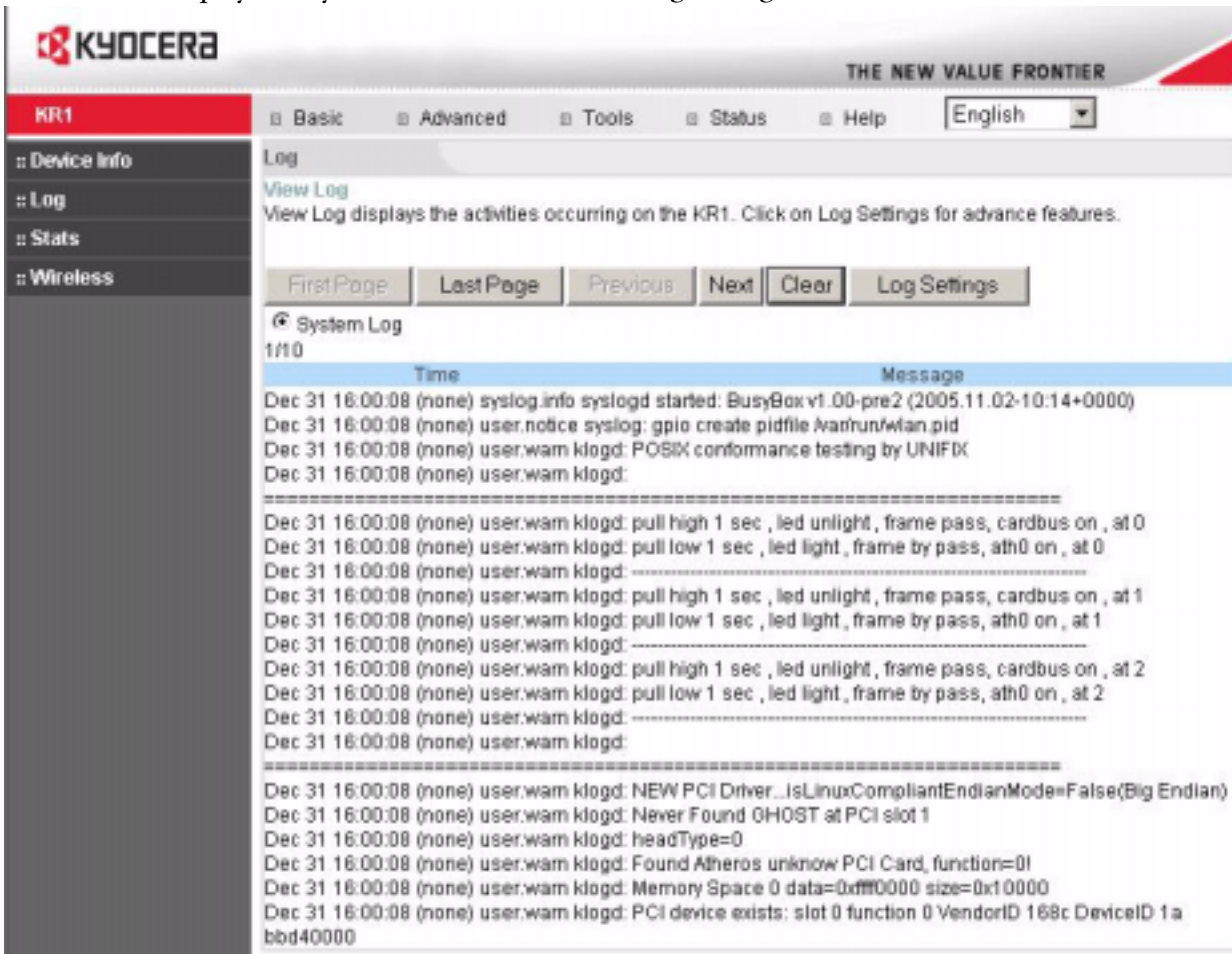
KYOCERA

THE NEW VALUE FRONTIER

KR1

Basic Advanced Tools Status Help English

:: Device Info
:: Log
:: Stats
:: Wireless

Log

View Log
View Log displays the activities occurring on the KR1. Click on Log Settings for advance features.

First Page Last Page Previous Next Clear Log Settings

System Log
1/10

| Time | Message |
|---|---|

Dec 31 16:00:08 (none) syslog.info syslogd started: BusyBox v1.00-pre2 (2005.11.02-10:14+0000)
Dec 31 16:00:08 (none) user.notice syslog: gpio create pidfile /var/run/wlan.pid
Dec 31 16:00:08 (none) user.warn klogd: POSIX conformance testing by UNIFIX
Dec 31 16:00:08 (none) user.warn klogd:
==================================================================
Dec 31 16:00:08 (none) user.warn klogd: pull high 1 sec , led unlight , frame pass, cardbus on , at 0
Dec 31 16:00:08 (none) user.warn klogd: pull low 1 sec , led light , frame by pass, ath0 on , at 0
Dec 31 16:00:08 (none) user.warn klogd: ----------------------------------------------------------------
Dec 31 16:00:08 (none) user.warn klogd: pull high 1 sec , led unlight , frame pass, cardbus on , at 1
Dec 31 16:00:08 (none) user.warn klogd: pull low 1 sec , led light , frame by pass, ath0 on , at 1
Dec 31 16:00:08 (none) user.warn klogd: ----------------------------------------------------------------
Dec 31 16:00:08 (none) user.warn klogd: pull high 1 sec , led unlight , frame pass, cardbus on , at 2
Dec 31 16:00:08 (none) user.warn klogd: pull low 1 sec , led light , frame by pass, ath0 on , at 2
Dec 31 16:00:08 (none) user.warn klogd: ----------------------------------------------------------------
Dec 31 16:00:08 (none) user.warn klogd:
==================================================================
Dec 31 16:00:08 (none) user.warn klogd: NEW PCI Driver...isLinuxCompliantEndianMode=False(Big Endian)
Dec 31 16:00:08 (none) user.warn klogd: Never Found OHOST at PCI slot 1
Dec 31 16:00:08 (none) user.warn klogd: headType=0
Dec 31 16:00:08 (none) user.warn klogd: Found Atheros unknow PCI Card, function=0!
Dec 31 16:00:08 (none) user.warn klogd: Memory Space 0 data=0xffff0000 size=0x10000
Dec 31 16:00:08 (none) user.warn klogd: PCI device exists: slot 0 function 0 VendorID 168c DeviceID 1a bbd40000